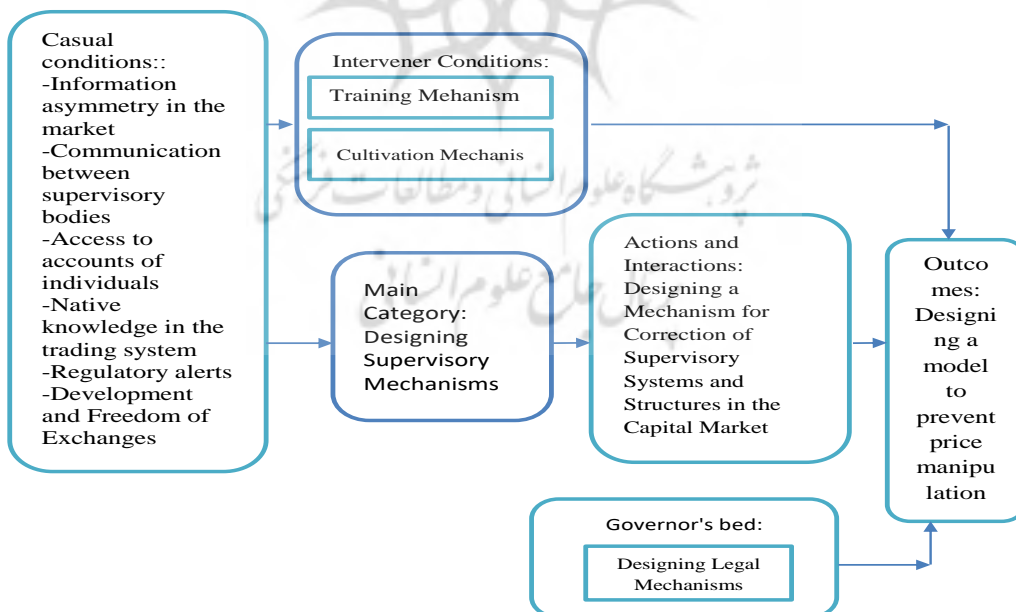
Casual conditions::
-Information asymmetry in the market
-Communication between supervisory bodies
-Access to accounts of individuals
-Native knowledge in the trading system
-Regulatory alerts
-Development and Freedom of Exchanges

Intervener Conditions:
Training Mehanism
Cultivation Mechanis

Main Category: Designing Supervisory Mechanisms

Actions and Interactions: Designing a Mechanism for Correction of Supervisory Systems and Structures in the Capital Market

Outcomes: Designing a model to prevent price manipulation

Governor's bed:
Designing Legal Mechanisms

پژوهشگاه علوم انسانی و مطالعات فرهنگی
پرتال جامع علوم انسانی